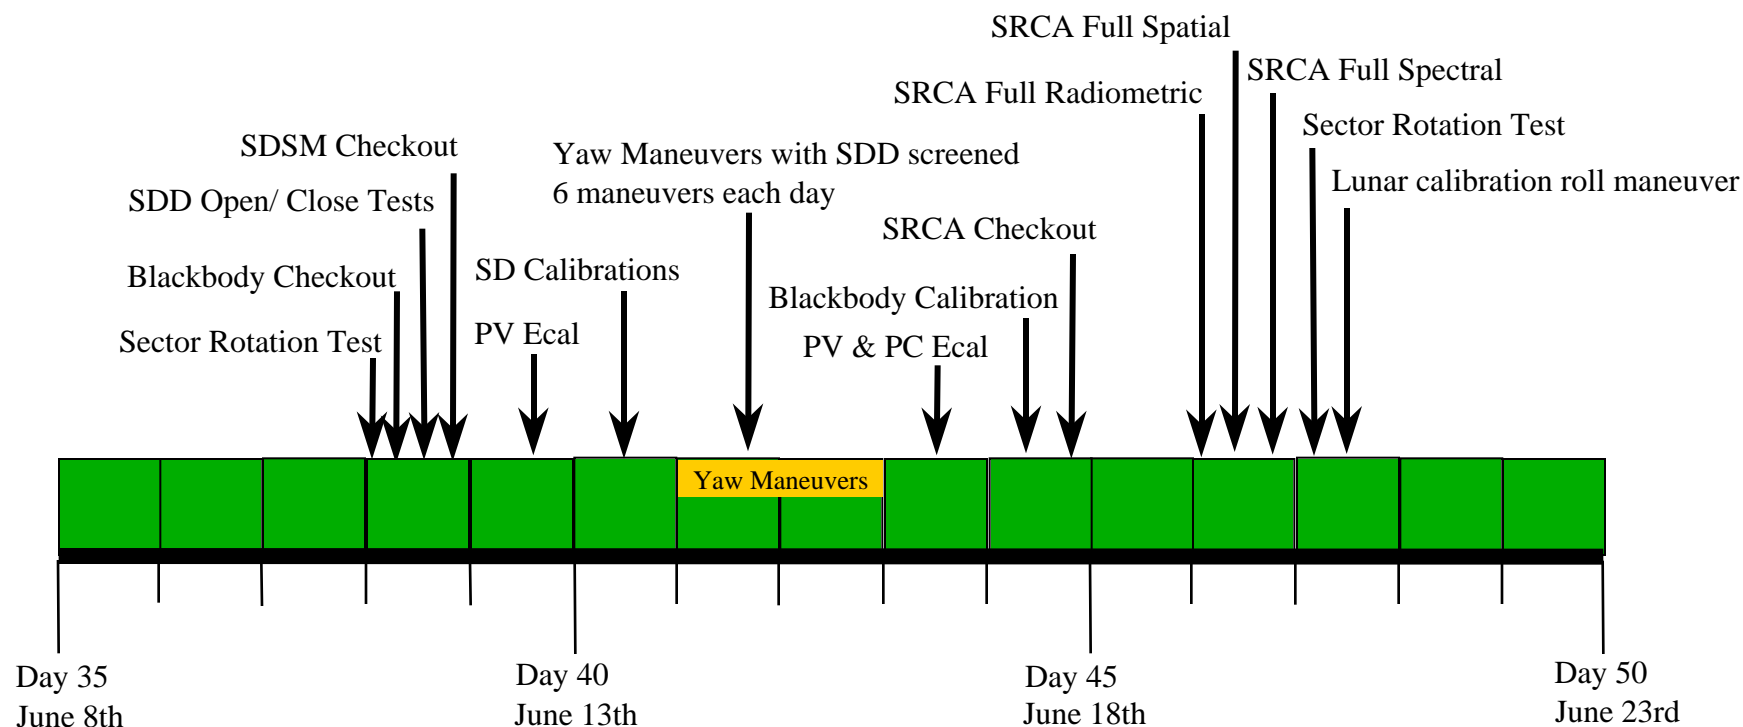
SRCA Full Spatial

SRCA Full Spectral

SRCA Full Radiometric

Sector Rotation Test

SDSM Checkout

Yaw Maneuvers with SDD screened
6 maneuvers each day

Lunar calibration roll maneuver

SDD Open/ Close Tests

SRCA Checkout

SD Calibrations

Blackbody Checkout

Blackbody Calibration

Sector Rotation Test

PV Ecal

PV & PC Ecal

Yaw Maneuvers

Day 35
June 8th

Day 40
June 13th

Day 45
June 18th

Day 50
June 23rd